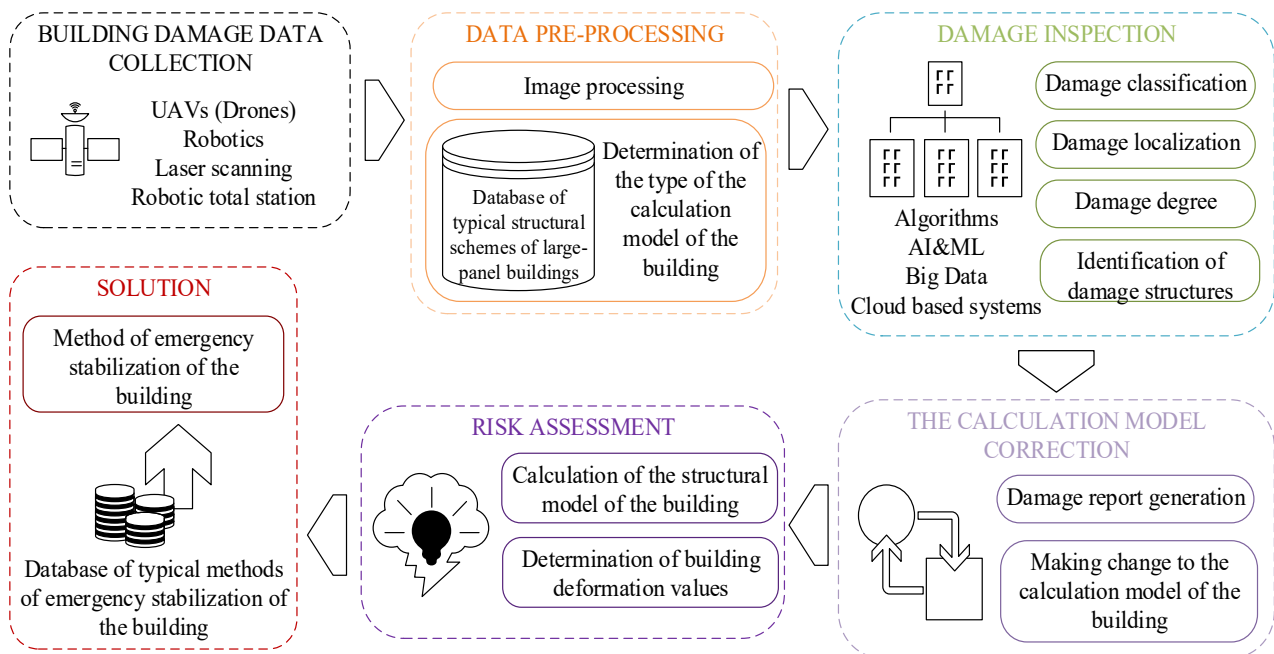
BUILDING DAMAGE DATA COLLECTION

UAVs (Drones)
Robotics
Laser scanning
Robotic total station

DATA PRE-PROCESSING

Image processing

Database of typical structural schemes of large-panel buildings

Determination of the type of the calculation model of the building

DAMAGE INSPECTION

Algorithms
AI&ML
Big Data
Cloud based systems

Damage classification

Damage localization

Damage degree

Identification of damage structures

THE CALCULATION MODEL CORRECTION

Damage report generation

Making change to the calculation model of the building

RISK ASSESSMENT

Calculation of the structural model of the building

Determination of building deformation values

SOLUTION

Method of emergency stabilization of the building

Database of typical methods of emergency stabilization of the building